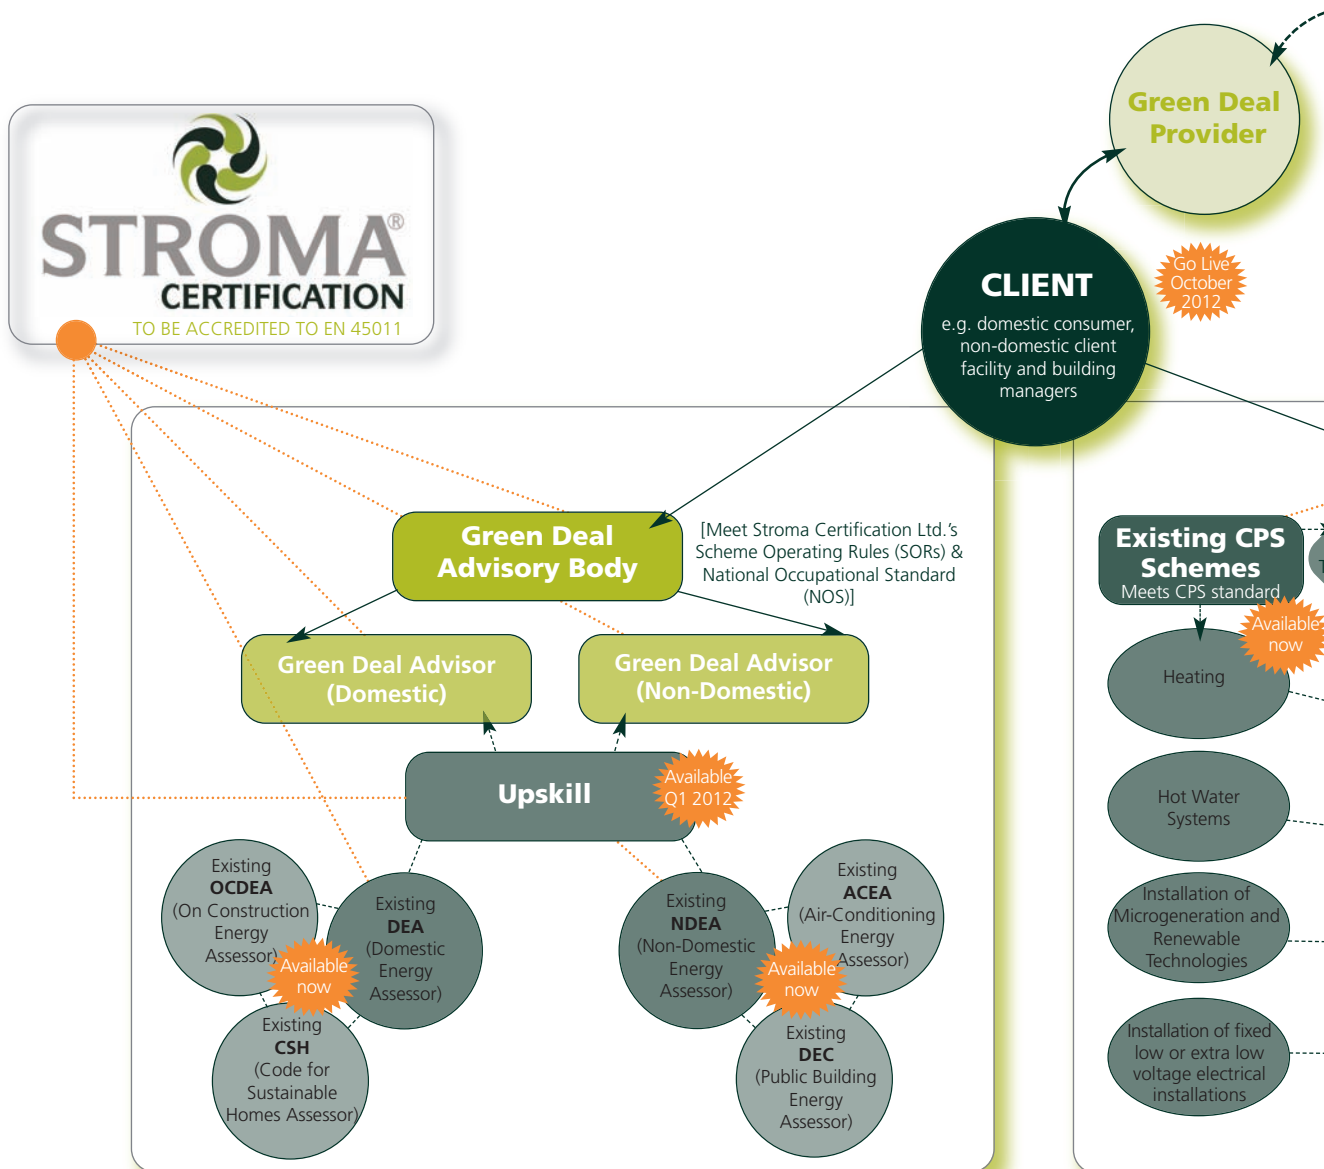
STROMA®
CERTIFICATION
TO BE ACCREDITED TO EN 45011

Green Deal Provider

CLIENT
e.g. domestic consumer, non-domestic client facility and building managers

Go Live October 2012

Green Deal Advisory Body

[Meet Stroma Certification Ltd.'s Scheme Operating Rules (SORs) & National Occupational Standard (NOS)]

Green Deal Advisor (Domestic)

Green Deal Advisor (Non-Domestic)

Upskill

Available Q1 2012

Existing OCDEA (On Construction Energy Assessor)

Existing DEA (Domestic Energy Assessor)

Available now

Existing CSH (Code for Sustainable Homes Assessor)

Existing NDEA (Non-Domestic Energy Assessor)

Existing ACEA (Air-Conditioning Energy Assessor)

Available now

Existing DEC (Public Building Energy Assessor)

Existing CPS Schemes
Meets CPS standard

Available now

Heating

Hot Water Systems

Installation of Microgeneration and Renewable Technologies

Installation of fixed low or extra low voltage electrical installations